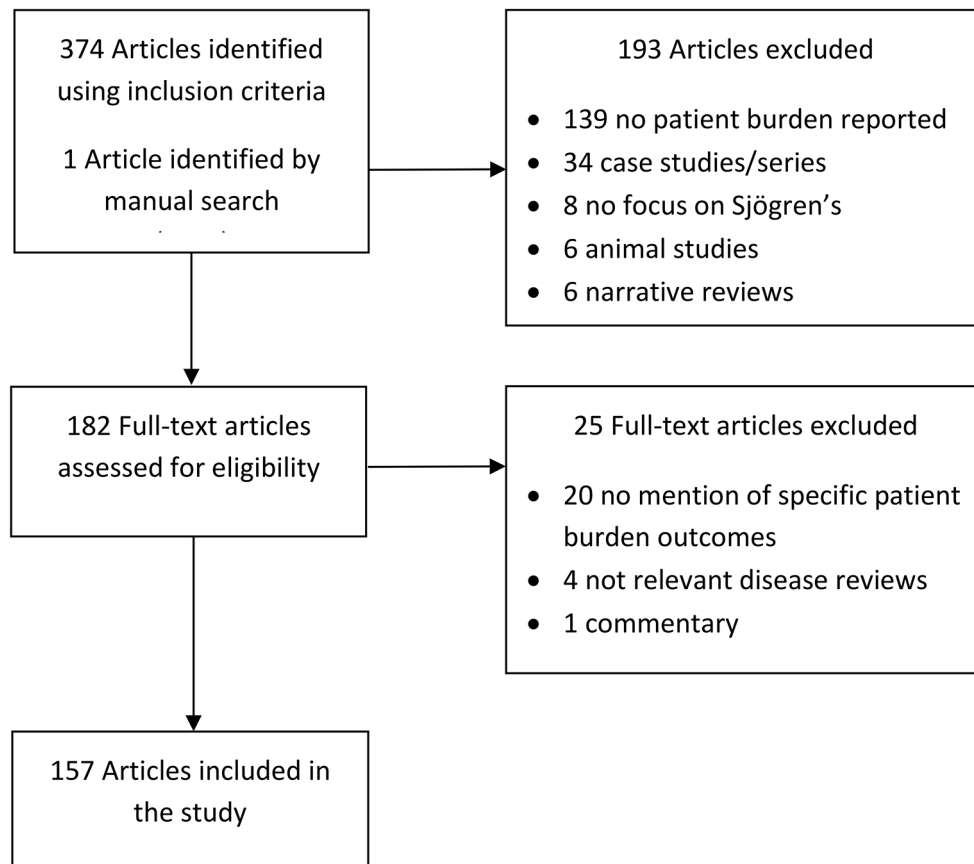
374 Articles identified using inclusion criteria

1 Article identified by manual search

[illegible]

193 Articles excluded

- 139 no patient burden reported
- 34 case studies/series
- 8 no focus on Sjögren’s
- 6 animal studies
- 6 narrative reviews

182 Full-text articles assessed for eligibility

25 Full-text articles excluded

- 20 no mention of specific patient burden outcomes
- 4 not relevant disease reviews
- 1 commentary

157 Articles included in the study